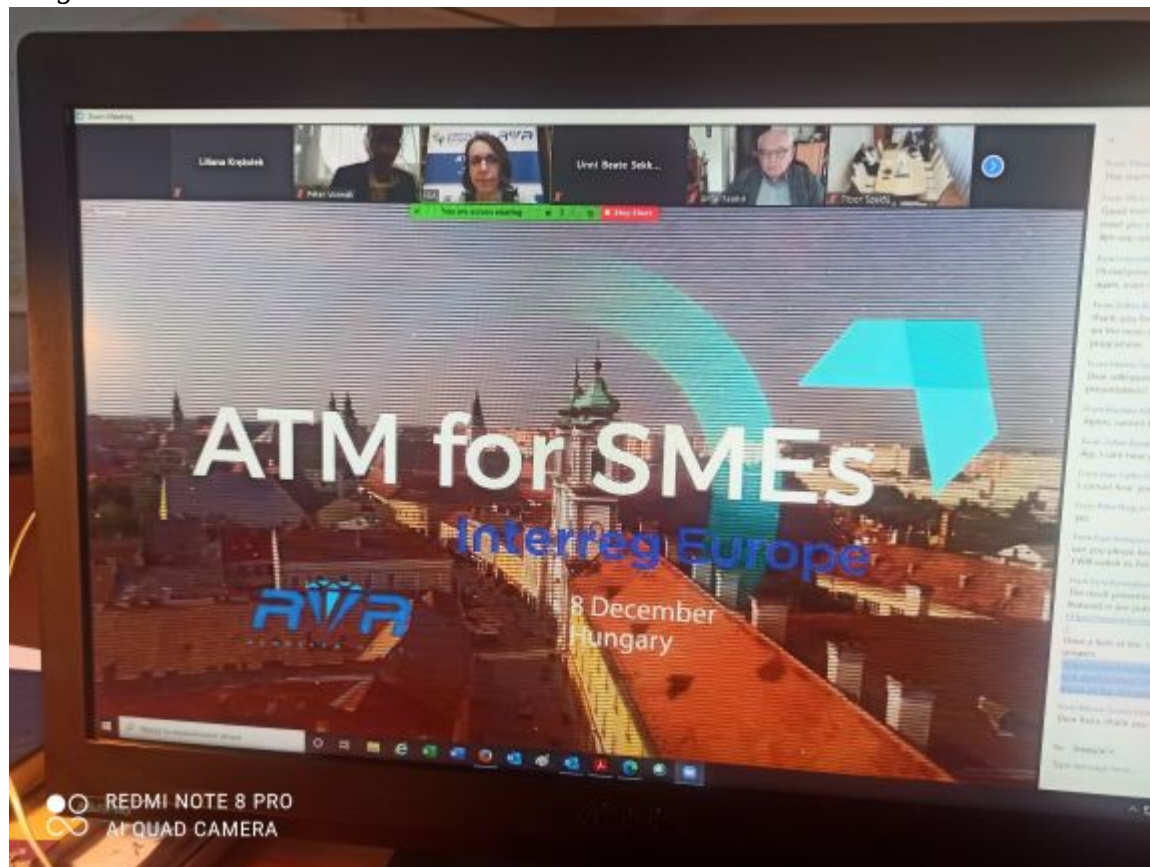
Zoom Meeting

Liliana Krajnček

Péter Vaskai

Unni Beate Sekk...

Tibor Szabó

You are screen sharing

Stop Share

ATM for SMEs

Interreg Europe

8 December
Hungary

RVA

REDMI NOTE 8 PRO
AI QUAD CAMERA